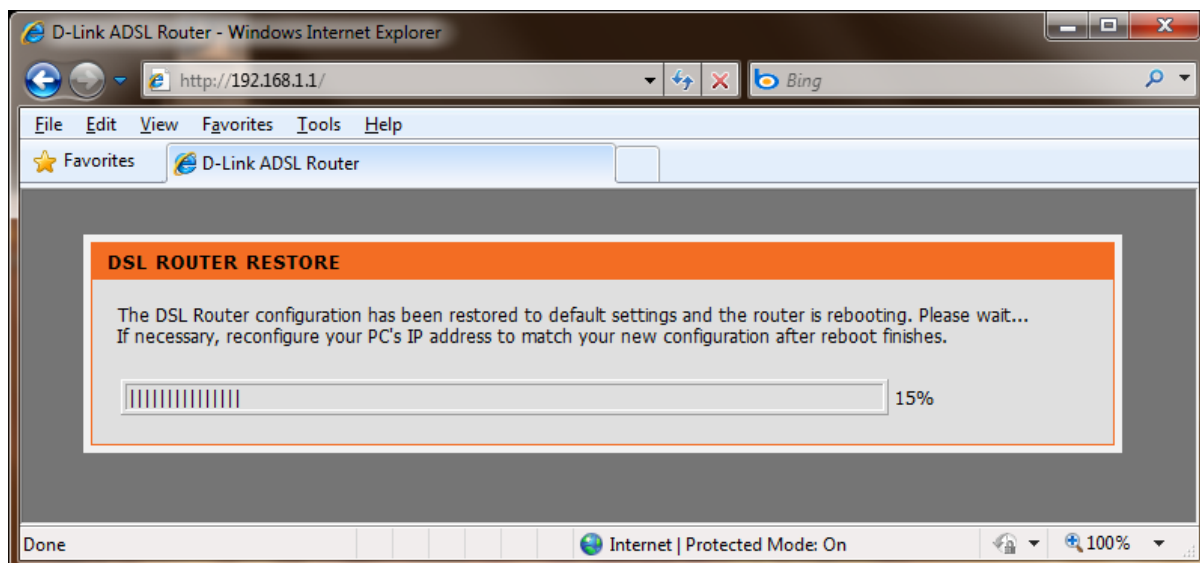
D-Link ADSL Router - Windows Internet Explorer

http://192.168.1.1/

Bing

File Edit View Favorites Tools Help

Favorites

D-Link ADSL Router

DSL ROUTER RESTORE

The DSL Router configuration has been restored to default settings and the router is rebooting. Please wait... If necessary, reconfigure your PC's IP address to match your new configuration after reboot finishes.

||||||||||||||| 15%

Done

Internet | Protected Mode: On

100%